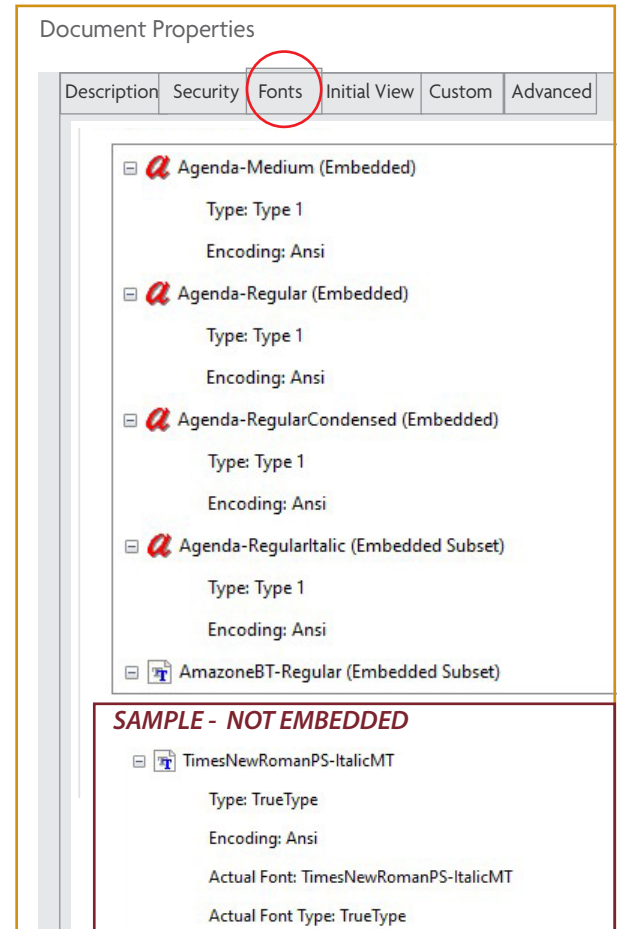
Document Properties

Description Security Fonts Initial View Custom Advanced

Agenda-Medium (Embedded)

Type: Type 1

Encoding: Ansi

Agenda-Regular (Embedded)

Type: Type 1

Encoding: Ansi

Agenda-RegularCondensed (Embedded)

Type: Type 1

Encoding: Ansi

Agenda-RegularItalic (Embedded Subset)

Type: Type 1

Encoding: Ansi

AmazoneBT-Regular (Embedded Subset)

SAMPLE - NOT EMBEDDED

TimesNewRomanPS-ItalicMT

Type: TrueType

Encoding: Ansi

Actual Font: TimesNewRomanPS-ItalicMT

Actual Font Type: TrueType